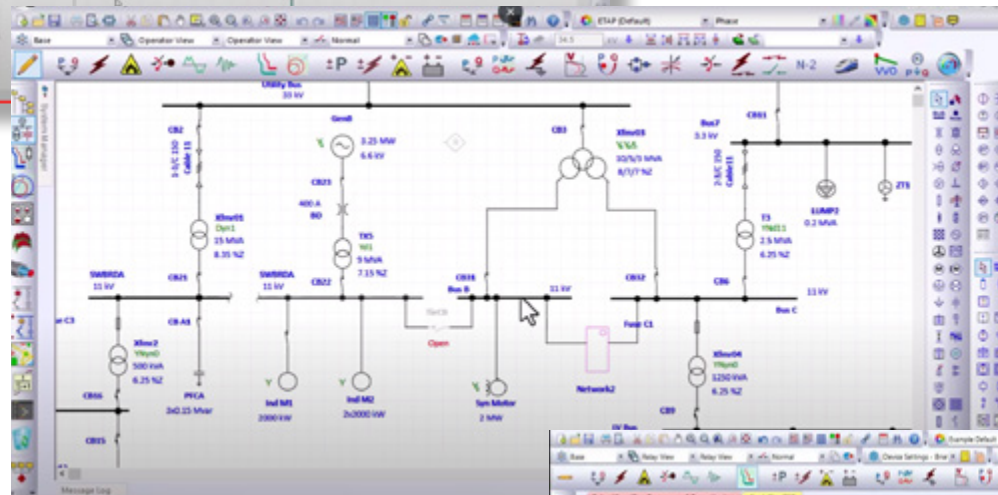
ETAP (Default)
Phase
Base
Operator View
Operator View
Normal
N-2
System Manager
Utility Bus
33 kV
CB2
3-1/C 150
Cable 13
Gen8
3.25 MW
6.6 kV
CB23
400 A
BO
TX5
Yd1
9 MVA
7.15 %Z
Xfmr01
Dyn1
15 MVA
8.35 %Z
CB3
Xfmr03
10/5/5 MVA
8/7/7 %Z
Bus7
3.3 kV
CB61
2-1/C 150
Cable11
T3
YNd11
2.5 MVA
6.25 %Z
LUMP2
0.2 MVA
ZT5
SWBRDA
11 kV
CB21
SWBRDA
11 kV
CB22
Bus B
CB31
11 kV
CB32
CB6
11 kV
Bus C
CB-A1
Xfmr2
YNyn0
500 kVA
6.25 %Z
CB66
CB15
PFCA
2x0.15 Mvar
Ind M1
2000 kW
Ind M2
2x2000 kW
Open
Syn Motor
2 MW
Network2
Fuse C1
Xfmr04
YNyn0
1250 kVA
6.25 %Z
CB9
LV Bus
Message Log
Base
Relay View
Relay View
Normal
Device Settings - Bral
Example Default